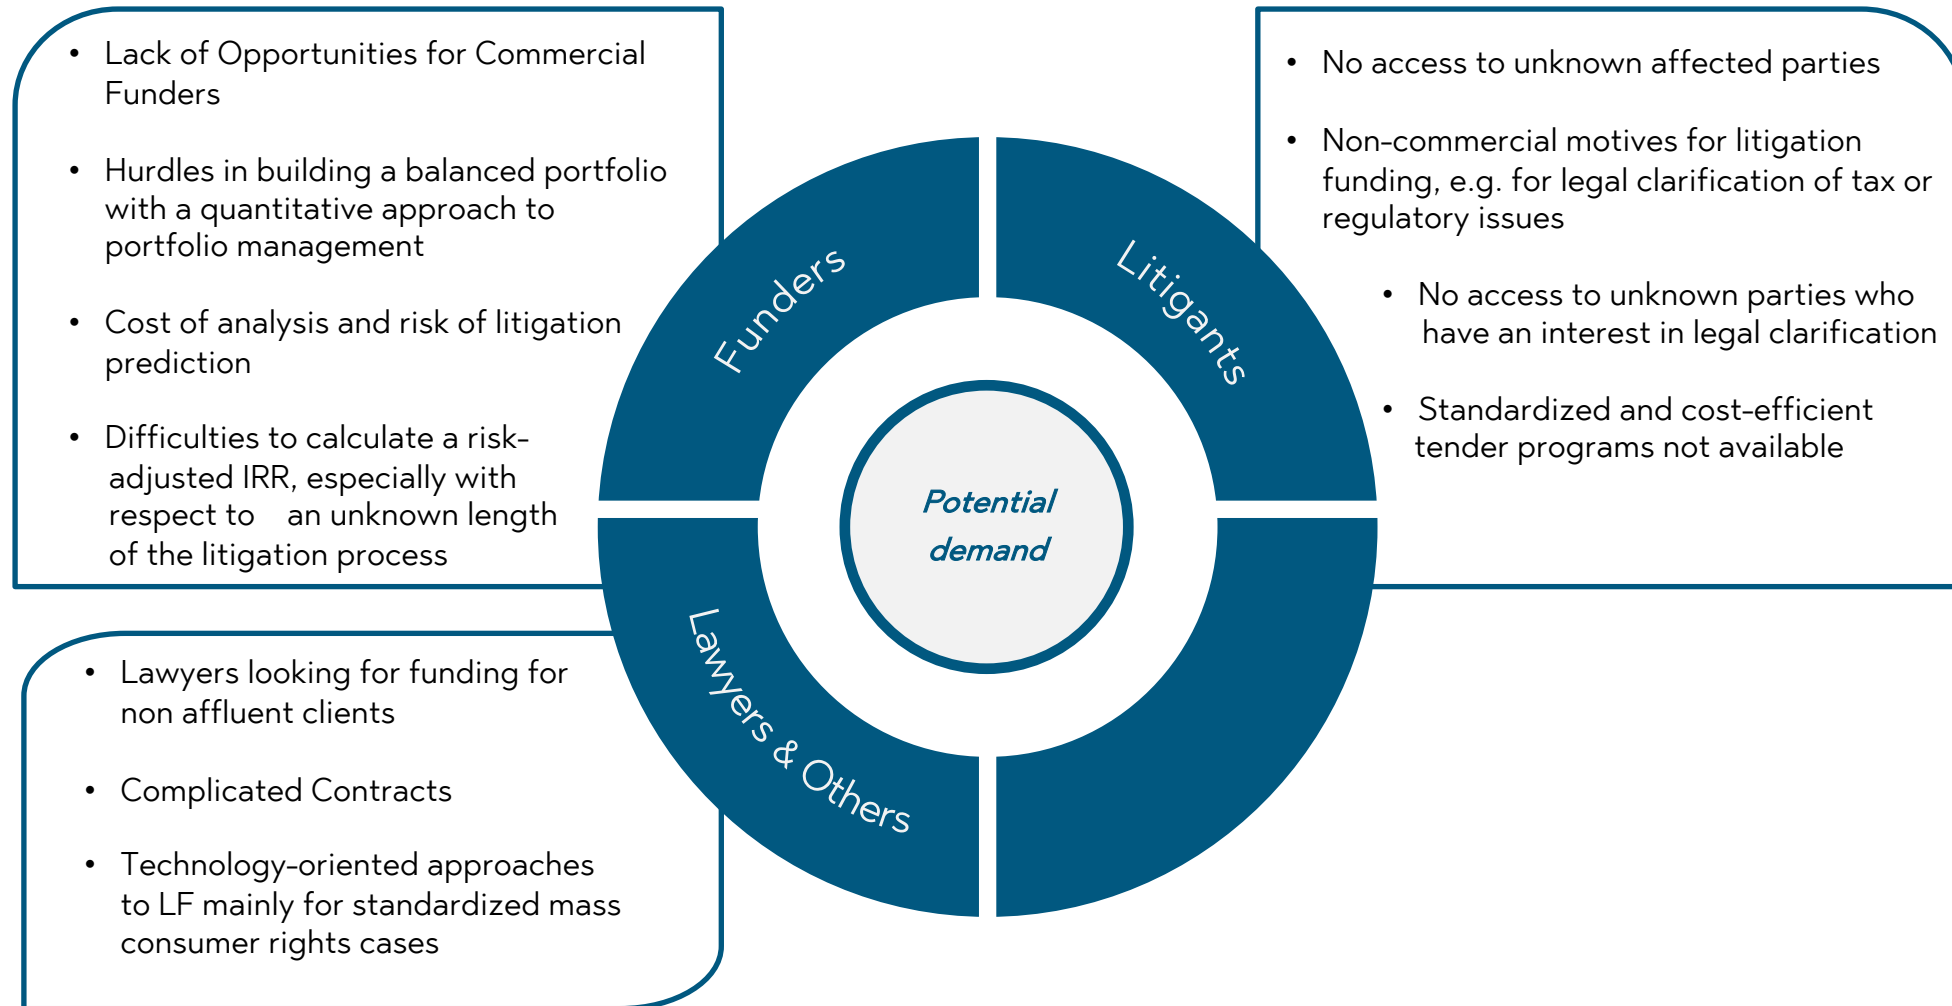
- Lack of Opportunities for Commercial Funders

- Hurdles in building a balanced portfolio with a quantitative approach to portfolio management

- Cost of analysis and risk of litigation prediction

- Difficulties to calculate a risk-adjusted IRR, especially with respect to an unknown length of the litigation process

Funders

Litigants

- No access to unknown affected parties

- Non-commercial motives for litigation funding, e.g. for legal clarification of tax or regulatory issues

- No access to unknown parties who have an interest in legal clarification

- Standardized and cost-efficient tender programs not available

Potential demand

Lawyers & Others

- Lawyers looking for funding for non affluent clients

- Complicated Contracts

- Technology-oriented approaches to LF mainly for standardized mass consumer rights cases